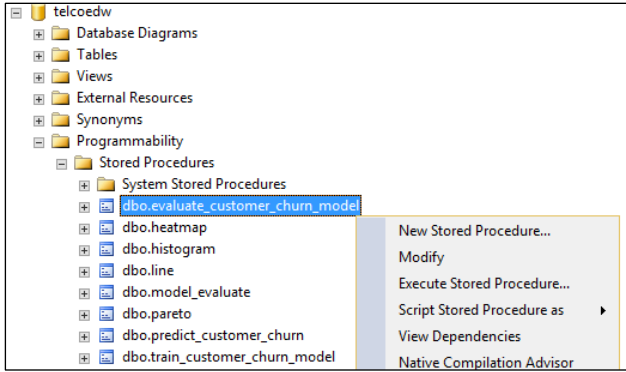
telcoedw
Database Diagrams
Tables
Views
External Resources
Synonyms
Programmability
Stored Procedures
System Stored Procedures
dbo.evaluate_customer_churn_model
dbo.heatmap
dbo.histogram
dbo.line
dbo.model_evaluate
dbo.pareto
dbo.predict_customer_churn
dbo.train_customer_churn_model

New Stored Procedure...
Modify
Execute Stored Procedure...
Script Stored Procedure as
View Dependencies
Native Compilation Advisor